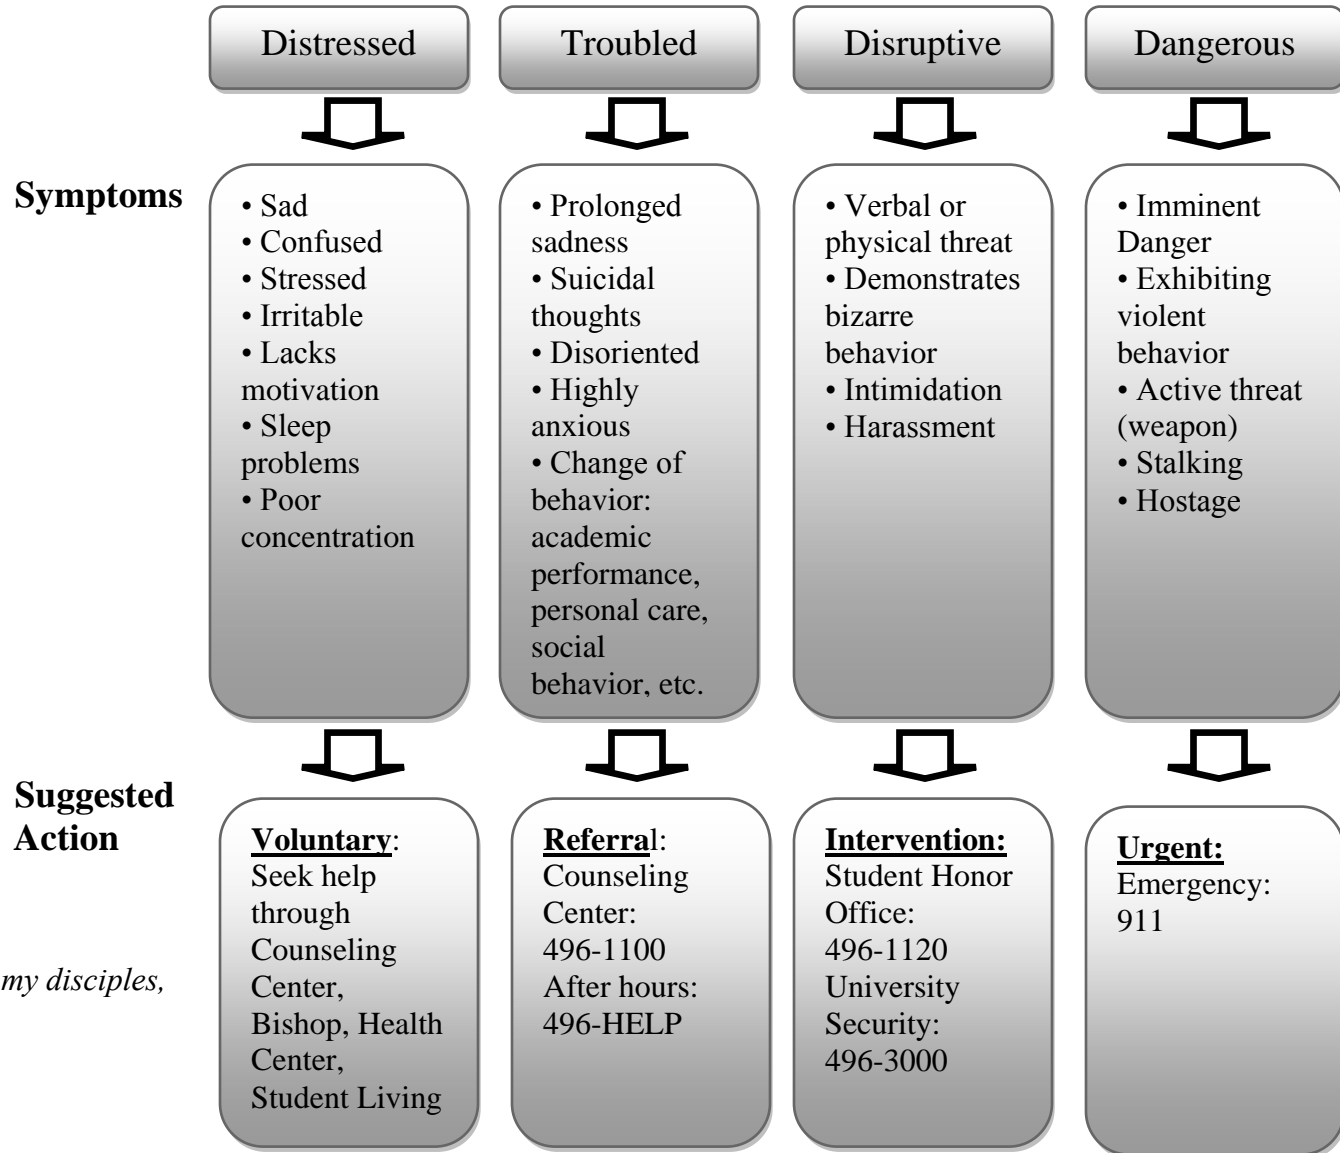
Distressed

Troubled

Disruptive

Dangerous

Symptoms

• Sad
• Confused
• Stressed
• Irritable
• Lacks motivation
• Sleep problems
• Poor concentration

• Prolonged sadness
• Suicidal thoughts
• Disoriented
• Highly anxious
• Change of behavior: academic performance, personal care, social behavior, etc.

• Verbal or physical threat
• Demonstrates bizarre behavior
• Intimidation
• Harassment

• Imminent Danger
• Exhibiting violent behavior
• Active threat (weapon)
• Stalking
• Hostage

Suggested Action

my disciples,

Voluntary: Seek help through Counseling Center, Bishop, Health Center, Student Living

Referral: Counseling Center: 496-1100 After hours: 496-HELP

Intervention: Student Honor Office: 496-1120 University Security: 496-3000

Urgent: Emergency: 911